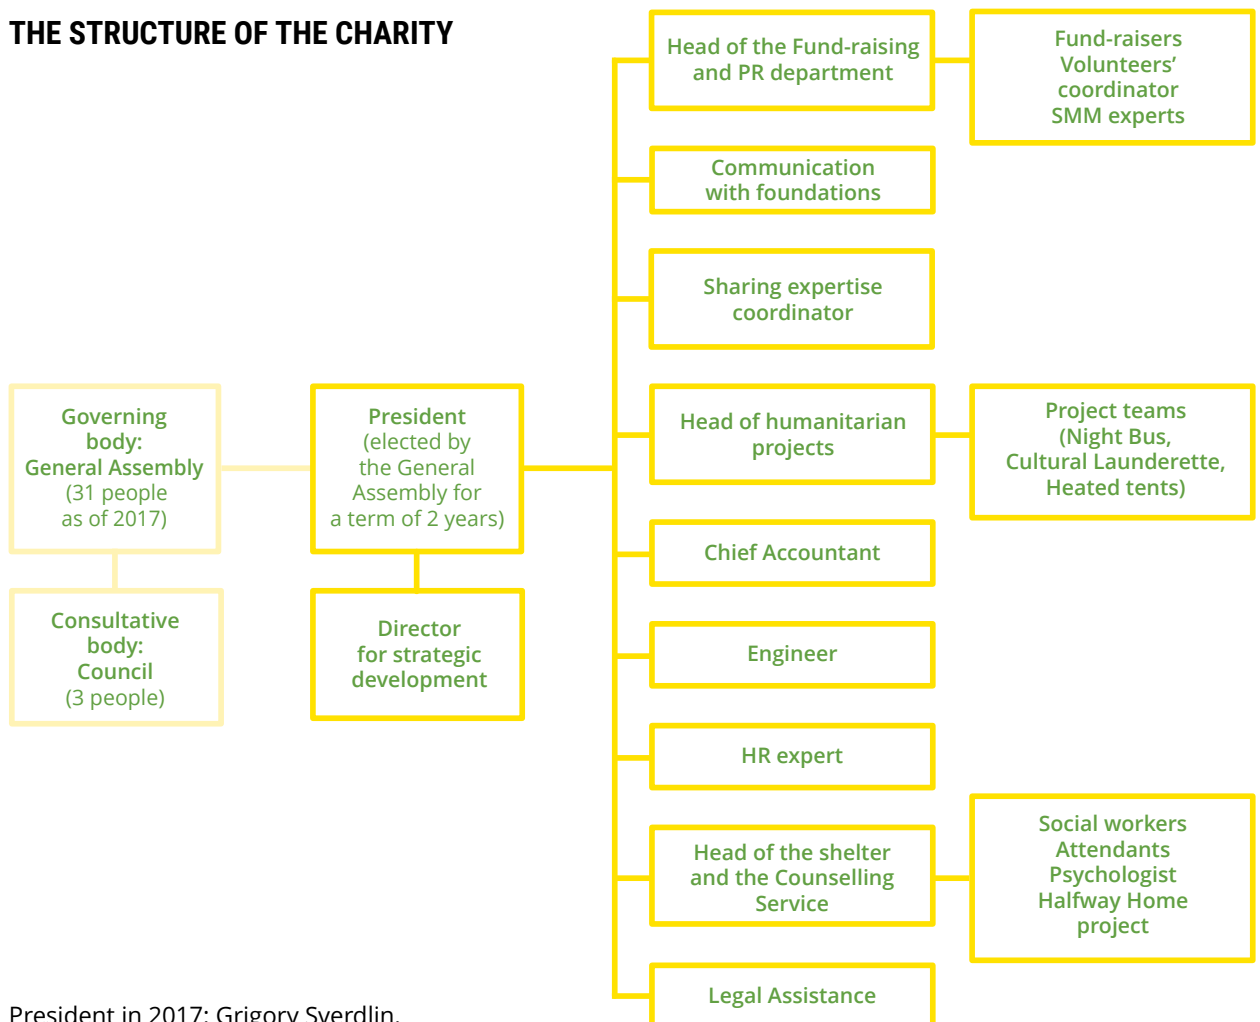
THE STRUCTURE OF THE CHARITY

Governing body: General Assembly (31 people as of 2017)

Consultative body: Council (3 people)

President (elected by the General Assembly for a term of 2 years)

Director for strategic development

Head of the Fund-raising and PR department

Fund-raisers
Volunteers' coordinator
SMM experts

Communication with foundations

Sharing expertise coordinator

Head of humanitarian projects

Project teams (Night Bus, Cultural Launderette, Heated tents)

Chief Accountant

Engineer

HR expert

Head of the shelter and the Counselling Service

Social workers
Attendants
Psychologist
Halfway Home project

Legal Assistance

President in 2017: Grigory Sverdlin.